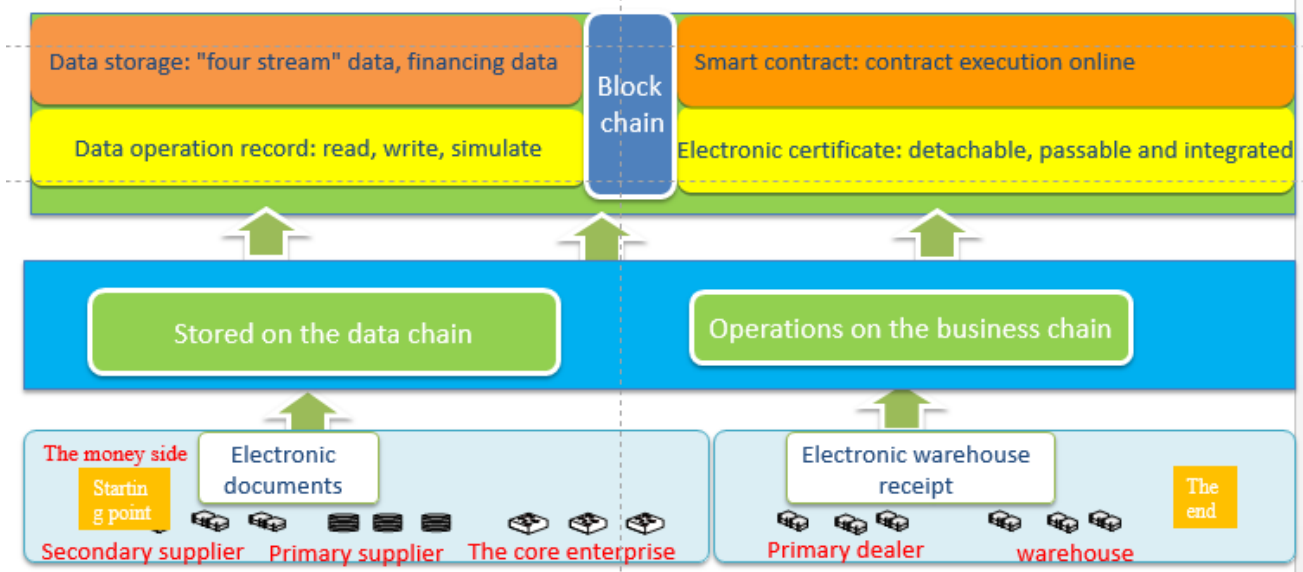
Data storage: "four stream" data, financing data

Block chain

Smart contract: contract execution online

Data operation record: read, write, simulate

Electronic certificate: detachable, passable and integrated

Stored on the data chain

Operations on the business chain

The money side

Electronic documents

Starting point

Secondary supplier

Primary supplier

The core enterprise

Electronic warehouse receipt

The end

Primary dealer

warehouse